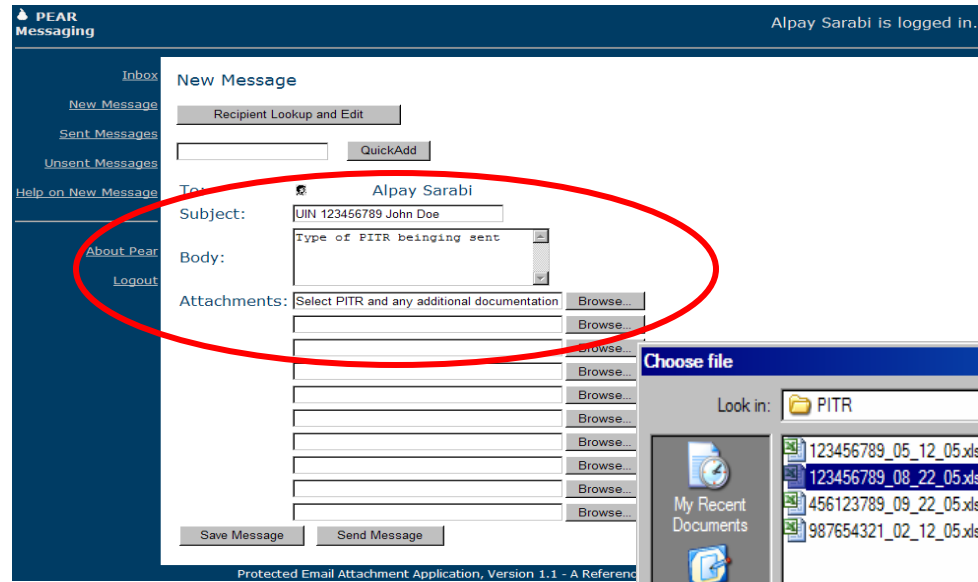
PEAR Messaging

Alpay Sarabi is logged in.

Inbox

New Message

Sent Messages

Unsent Messages

Help on New Message

About Pear

Logout

New Message

Recipient Lookup and Edit

QuickAdd

To: Alpay Sarabi

Subject: UIN 123456789 John Doe

Body: Type of PITR beinging sent

Attachments: Select PITR and any additional documentation

Browse...
Browse...
Browse...
Browse...
Browse...
Browse...
Browse...
Browse...
Browse...
Browse...

Save Message

Send Message

Choose file

Look in: PITR

My Recent Documents

123456789_05_12_05.xls
123456789_08_22_05.xls
456123789_09_22_05.xls
987654321_02_12_05.xls

Protected Email Attachment Application, Version 1.1 - A Referenc